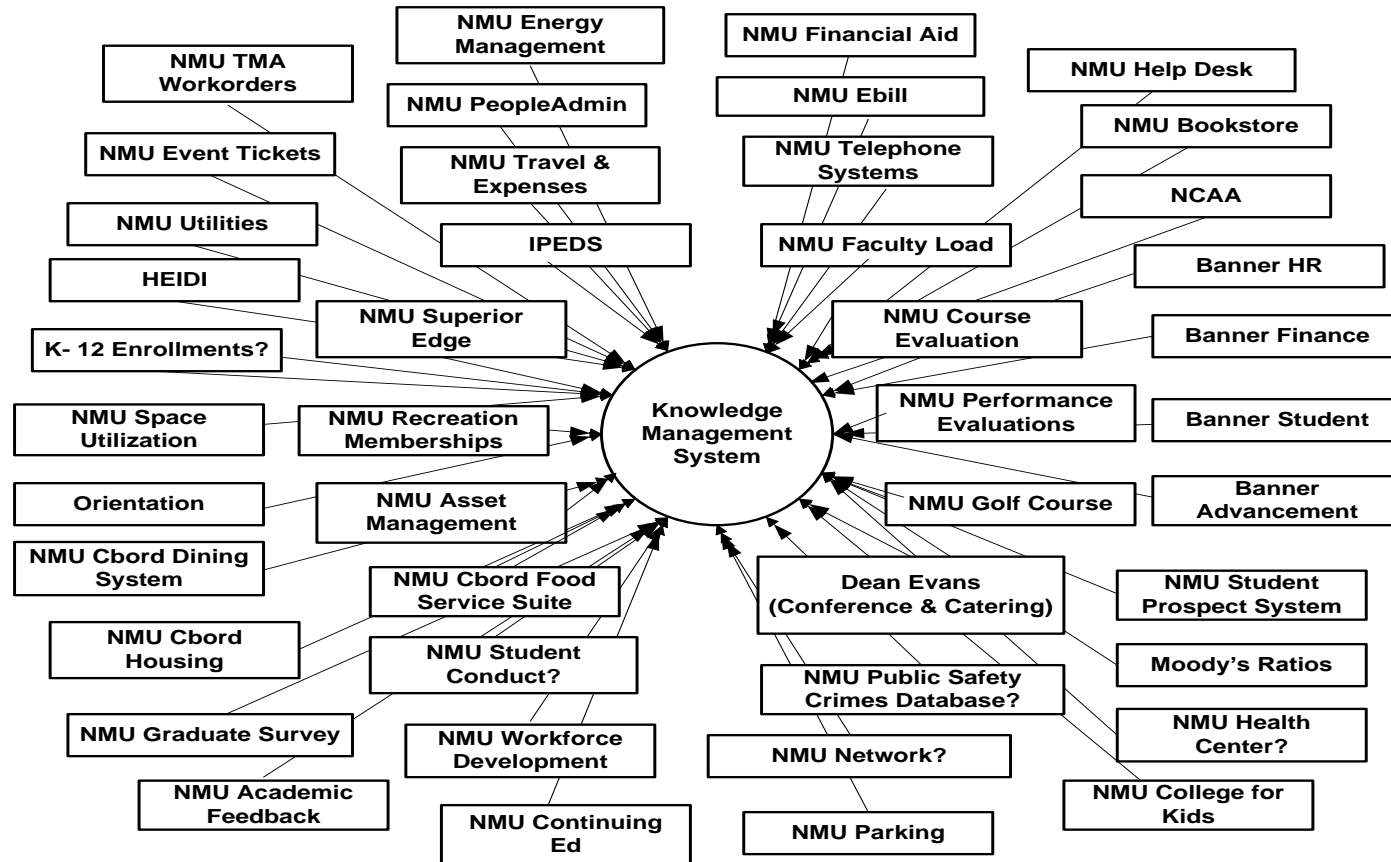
NMU Energy Management

NMU Financial Aid

NMU TMA Workorders

NMU Help Desk

NMU Ebill

NMU PeopleAdmin

NMU Bookstore

NMU Event Tickets

NMU Telephone Systems

NMU Travel & Expenses

NCAA

NMU Utilities

IPEDS

NMU Faculty Load

Banner HR

HEIDI

NMU Superior Edge

NMU Course Evaluation

Banner Finance

K- 12 Enrollments?

Knowledge Management System

NMU Performance Evaluations

Banner Student

NMU Space Utilization

NMU Recreation Memberships

Orientation

NMU Asset Management

NMU Golf Course

Banner Advancement

NMU Cbord Dining System

NMU Cbord Food Service Suite

Dean Evans (Conference & Catering)

NMU Student Prospect System

NMU Cbord Housing

NMU Student Conduct?

Moody's Ratios

NMU Public Safety Crimes Database?

NMU Graduate Survey

NMU Workforce Development

NMU Health Center?

NMU Network?

NMU Academic Feedback

NMU College for Kids

NMU Continuing Ed

NMU Parking